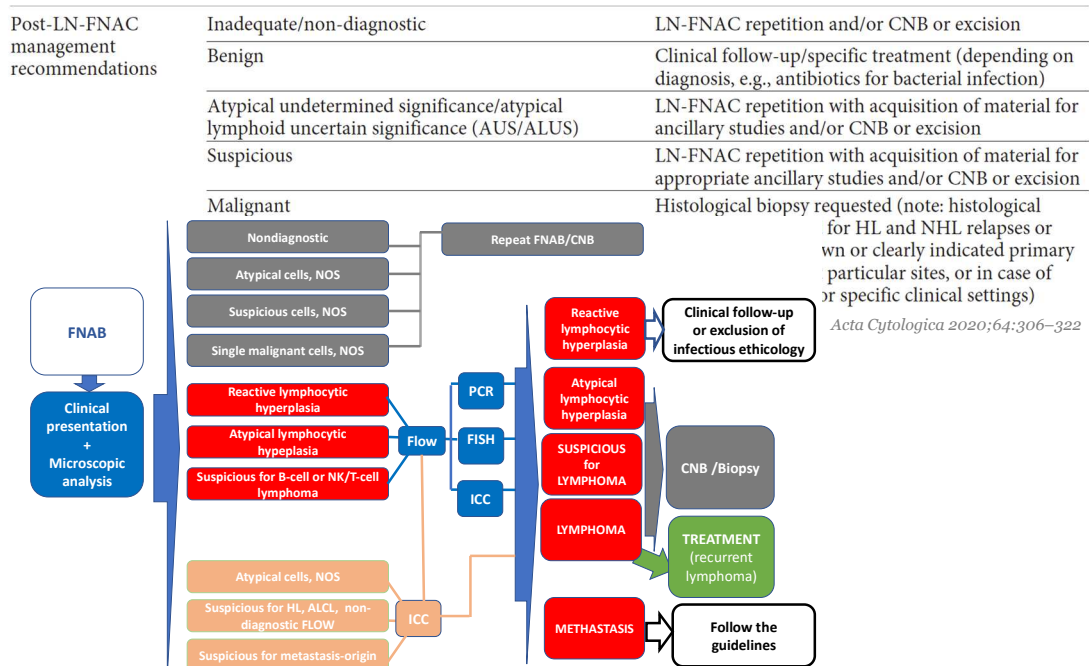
| Post-LN-FNAC management recommendations | Inadequate/non-diagnostic | LN-FNAC repetition and/or CNB or excision |
|---|---|---|
| | Benign | Clinical follow-up/specific treatment (depending on diagnosis, e.g., antibiotics for bacterial infection) |
| | Atypical undetermined significance/atypical lymphoid uncertain significance (AUS/ALUS) | LN-FNAC repetition with acquisition of material for ancillary studies and/or CNB or excision |
| | Suspicious | LN-FNAC repetition with acquisition of material for appropriate ancillary studies and/or CNB or excision |
| | Malignant | Histological biopsy requested (note: histological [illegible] for HL and NHL relapses or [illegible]wn or clearly indicated primary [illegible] particular sites, or in case of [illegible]r specific clinical settings) |

Acta Cytologica 2020;64:306–322

FNAB

Clinical presentation + Microscopic analysis

Nondiagnostic
Atypical cells, NOS
Suspicious cells, NOS
Single malignant cells, NOS

Repeat FNAB/CNB

Reactive lymphocytic hyperplasia
Atypical lymphocytic hypeplasia
Suspicious for B-cell or NK/T-cell lymphoma

Flow

PCR
FISH
ICC

Atypical cells, NOS
Suspicious for HL, ALCL, non-diagnostic FLOW
Suspicious for metastasis-origin

ICC

Reactive lymphocytic hyperplasia

Clinical follow-up or exclusion of infectious ethicology

Atypical lymphocytic hyperplasia
SUSPICIOUS for LYMPHOMA
LYMPHOMA

CNB /Biopsy

TREATMENT (recurrent lymphoma)

METHASTASIS

Follow the guidelines